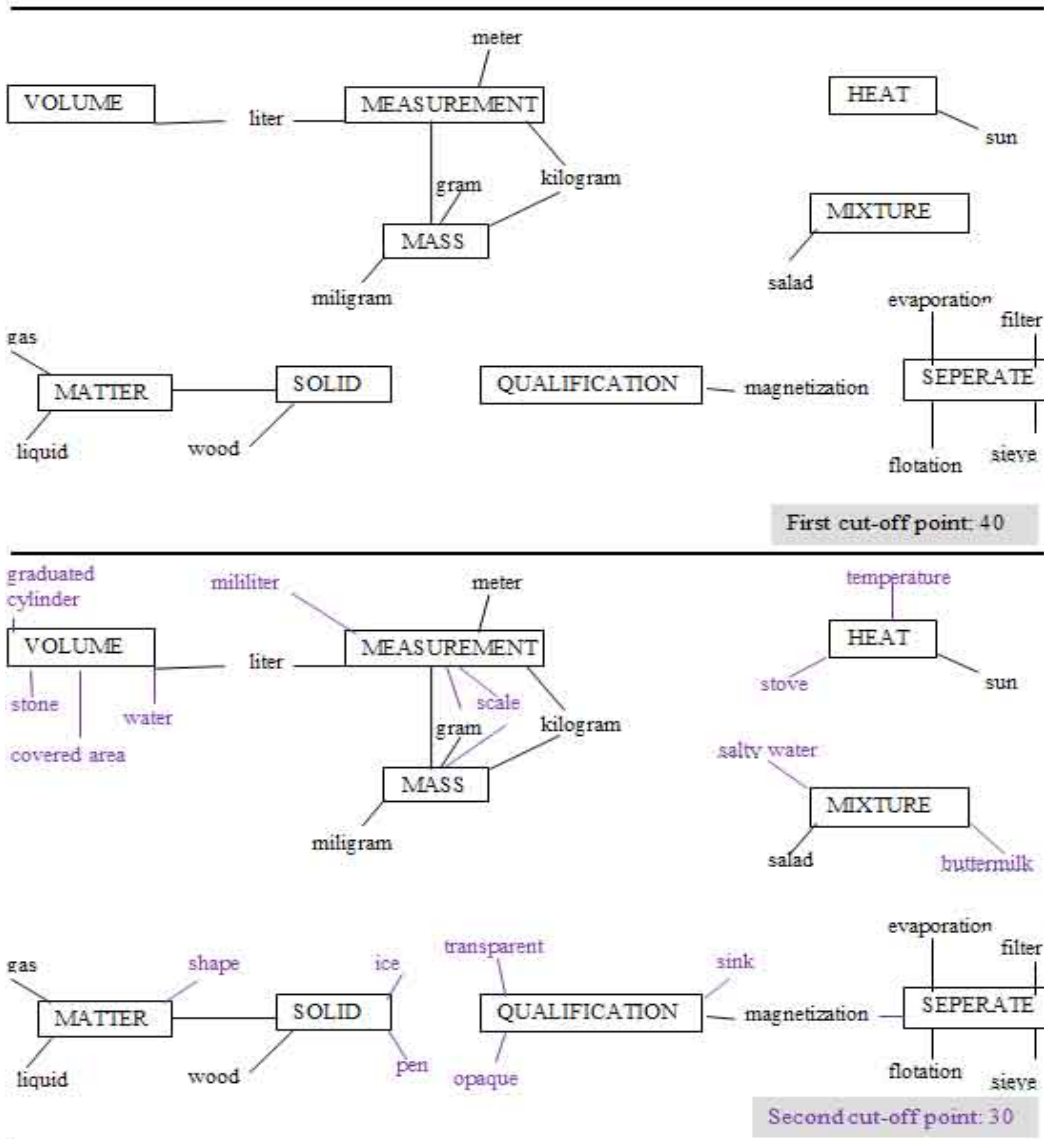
meter
VOLUME
liter
MEASUREMENT
HEAT
sun
gram
kilogram
MIXTURE
MASS
miligram
salad
evaporation
filter
gas
MATTER
SOLID
QUALIFICATION
magnetization
SEPERATE
liquid
wood
flotation
sieve
First cut-off point: 40

graduated cylinder
mililiter
meter
temperature
VOLUME
liter
MEASUREMENT
HEAT
stone
water
scale
stove
sun
gram
kilogram
covered area
salty water
MASS
MIXTURE
miligram
salad
buttermilk
evaporation
transparent
filter
gas
shape
ice
sink
MATTER
SOLID
QUALIFICATION
magnetization
SEPERATE
liquid
wood
pen
opaque
flotation
sieve
Second cut-off point: 30